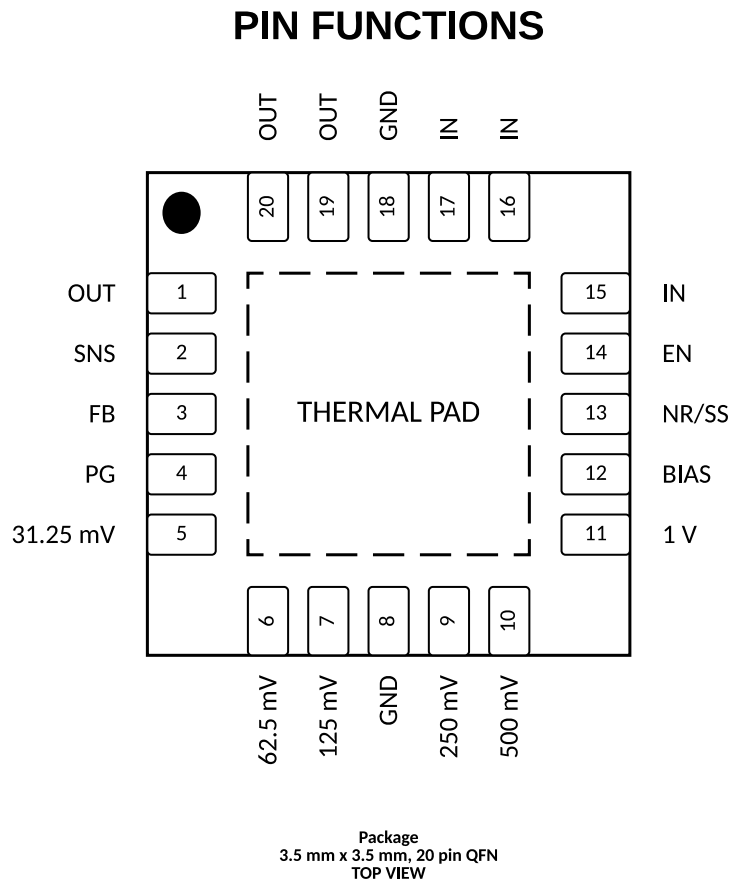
PIN FUNCTIONS

OUT OUT GND IN IN

20 19 18 17 16

OUT 1
SNS 2
FB 3
PG 4
31.25 mV 5

THERMAL PAD

15 IN
14 EN
13 NR/SS
12 BIAS
11 1 V

6 7 8 9 10

62.5 mV 125 mV GND 250 mV 500 mV

Package
3.5 mm x 3.5 mm, 20 pin QFN
TOP VIEW